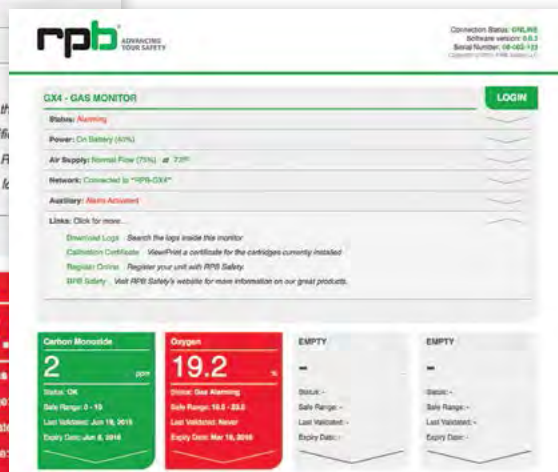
rpb ADVANCING YOUR SAFETY

Connection Status: ONLINE
Software version: 0.0.3
Serial Number: 00-0GX-123
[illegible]

GX4 - GAS MONITOR

LOGIN

Status: Alarming

Power: On Battery (40%)

Air Supply: Normal Flow (75%) at 73F°

Network: Connected to "RPB-GX4"

Auxiliary: Alarm Activated

Links: Click for more...

Download Logs Search the logs inside this monitor

Calibration Certificate View/Print a certificate for the cartridges currently installed

Register Online Register your unit with RPB Safety.

RPB Safety Visit RPB Safety's website for more information on our great products.

Carbon Monoxide
2 ppm
Status: OK
Safe Range: 0 - 10
Last Validated: Jun 19, 2015
Expiry Date: Jun 8, 2016

Oxygen
19.2 %
Status: Gas Alarming
Safe Range: 19.5 - 23.5
Last Validated: Never
Expiry Date: Mar 19, 2016

EMPTY
-
Status: -
Safe Range: -
Last Validated: -
Expiry Date: -

EMPTY
-
Status: -
Safe Range: -
Last Validated: -
Expiry Date: -